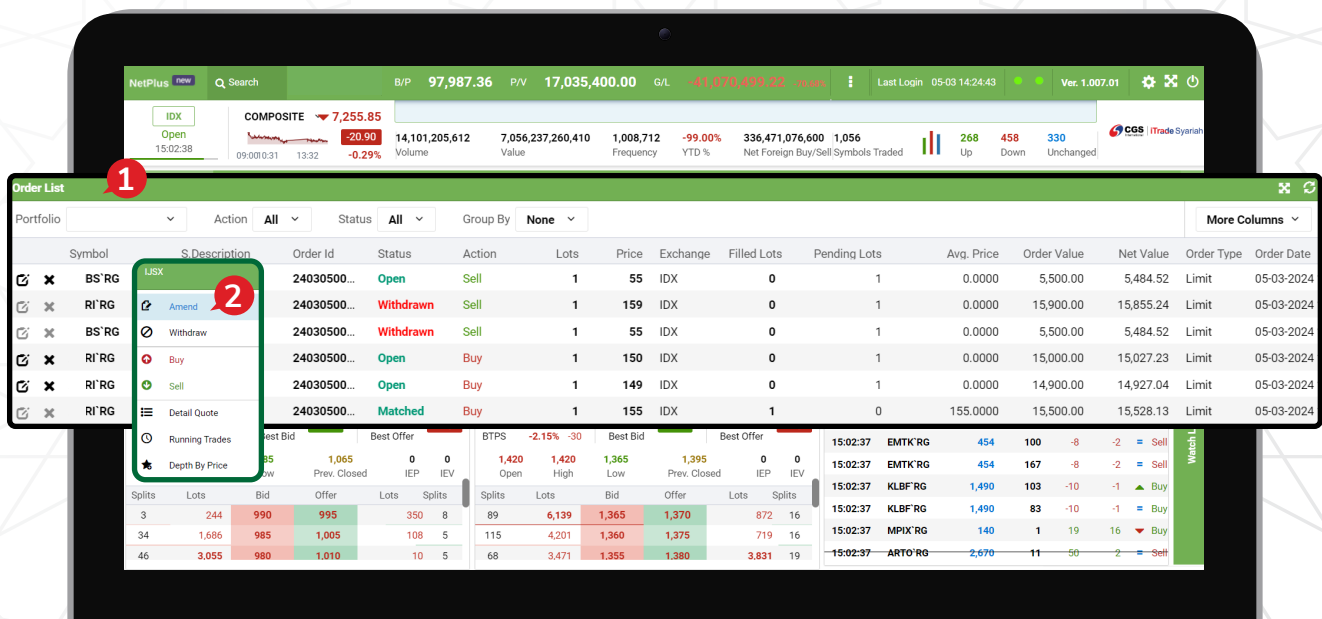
NetPlus new Search B/P 97,987.36 P/V 17,035,400.00 G/L -41,070,499.22 -70.69% Last Login 05-03 14:24:43 Ver. 1.007.01

IDX Open 15:02:38 COMPOSITE 7,255.85 -20.90 -0.29% 09:00 10:31 13:32

14,101,205,612 Volume 7,056,237,260,410 Value 1,008,712 Frequency -99.00% YTD % 336,471,076,600 Net Foreign Buy/Sell 1,056 Symbols Traded 268 Up 458 Down 330 Unchanged

CGS iTrade Syariah

1

Order List

Portfolio Action All Status All Group By None More Columns

| | | Symbol | S.Description | Order Id | Status | Action | Lots | Price | Exchange | Filled Lots | Pending Lots | Avg. Price | Order Value | Net Value | Order Type | Order Date |
|---|---|---|---|---|---|---|---|---|---|---|---|---|---|---|---|---|
| | | BS`RG | | 24030500... | Open | Sell | 1 | 55 | IDX | 0 | 1 | 0.0000 | 5,500.00 | 5,484.52 | Limit | 05-03-2024 |
| | | RI`RG | | 24030500... | Withdrawn | Sell | 1 | 159 | IDX | 0 | 1 | 0.0000 | 15,900.00 | 15,855.24 | Limit | 05-03-2024 |
| | | BS`RG | | 24030500... | Withdrawn | Sell | 1 | 55 | IDX | 0 | 1 | 0.0000 | 5,500.00 | 5,484.52 | Limit | 05-03-2024 |
| | | RI`RG | | 24030500... | Open | Buy | 1 | 150 | IDX | 0 | 1 | 0.0000 | 15,000.00 | 15,027.23 | Limit | 05-03-2024 |
| | | RI`RG | | 24030500... | Open | Buy | 1 | 149 | IDX | 0 | 1 | 0.0000 | 14,900.00 | 14,927.04 | Limit | 05-03-2024 |
| | | RI`RG | | 24030500... | Matched | Buy | 1 | 155 | IDX | 1 | 0 | 155.0000 | 15,500.00 | 15,528.13 | Limit | 05-03-2024 |

IJSX
2
Amend
Withdraw
Buy
Sell
Detail Quote
Running Trades
Depth By Price

Best Bid Best Offer 85 ow 1,065 Prev. Closed 0 IEP 0 IEV

| Splits | Lots | Bid | Offer | Lots | Splits |
|---|---|---|---|---|---|
| 3 | 244 | 990 | 995 | 350 | 8 |
| 34 | 1,686 | 985 | 1,005 | 108 | 5 |
| 46 | 3,055 | 980 | 1,010 | 10 | 5 |

BTPS -2.15% -30 Best Bid Best Offer
1,420 Open 1,420 High 1,365 Low 1,395 Prev. Closed 0 IEP 0 IEV

| Splits | Lots | Bid | Offer | Lots | Splits |
|---|---|---|---|---|---|
| 89 | 6,139 | 1,365 | 1,370 | 872 | 16 |
| 115 | 4,201 | 1,360 | 1,375 | 719 | 16 |
| 68 | 3,471 | 1,355 | 1,380 | 3,831 | 19 |

| | | | | | | |
|---|---|---|---|---|---|---|
| 15:02:37 | EMTK`RG | 454 | 100 | -8 | -2 | Sell |
| 15:02:37 | EMTK`RG | 454 | 167 | -8 | -2 | Sell |
| 15:02:37 | KLBF`RG | 1,490 | 103 | -10 | -1 | Buy |
| 15:02:37 | KLBF`RG | 1,490 | 83 | -10 | -1 | Buy |
| 15:02:37 | MPIX`RG | 140 | 1 | 19 | 16 | Buy |
| 15:02:37 | ARTO`RG | 2,670 | 11 | 50 | 2 | Sell |

Watch L